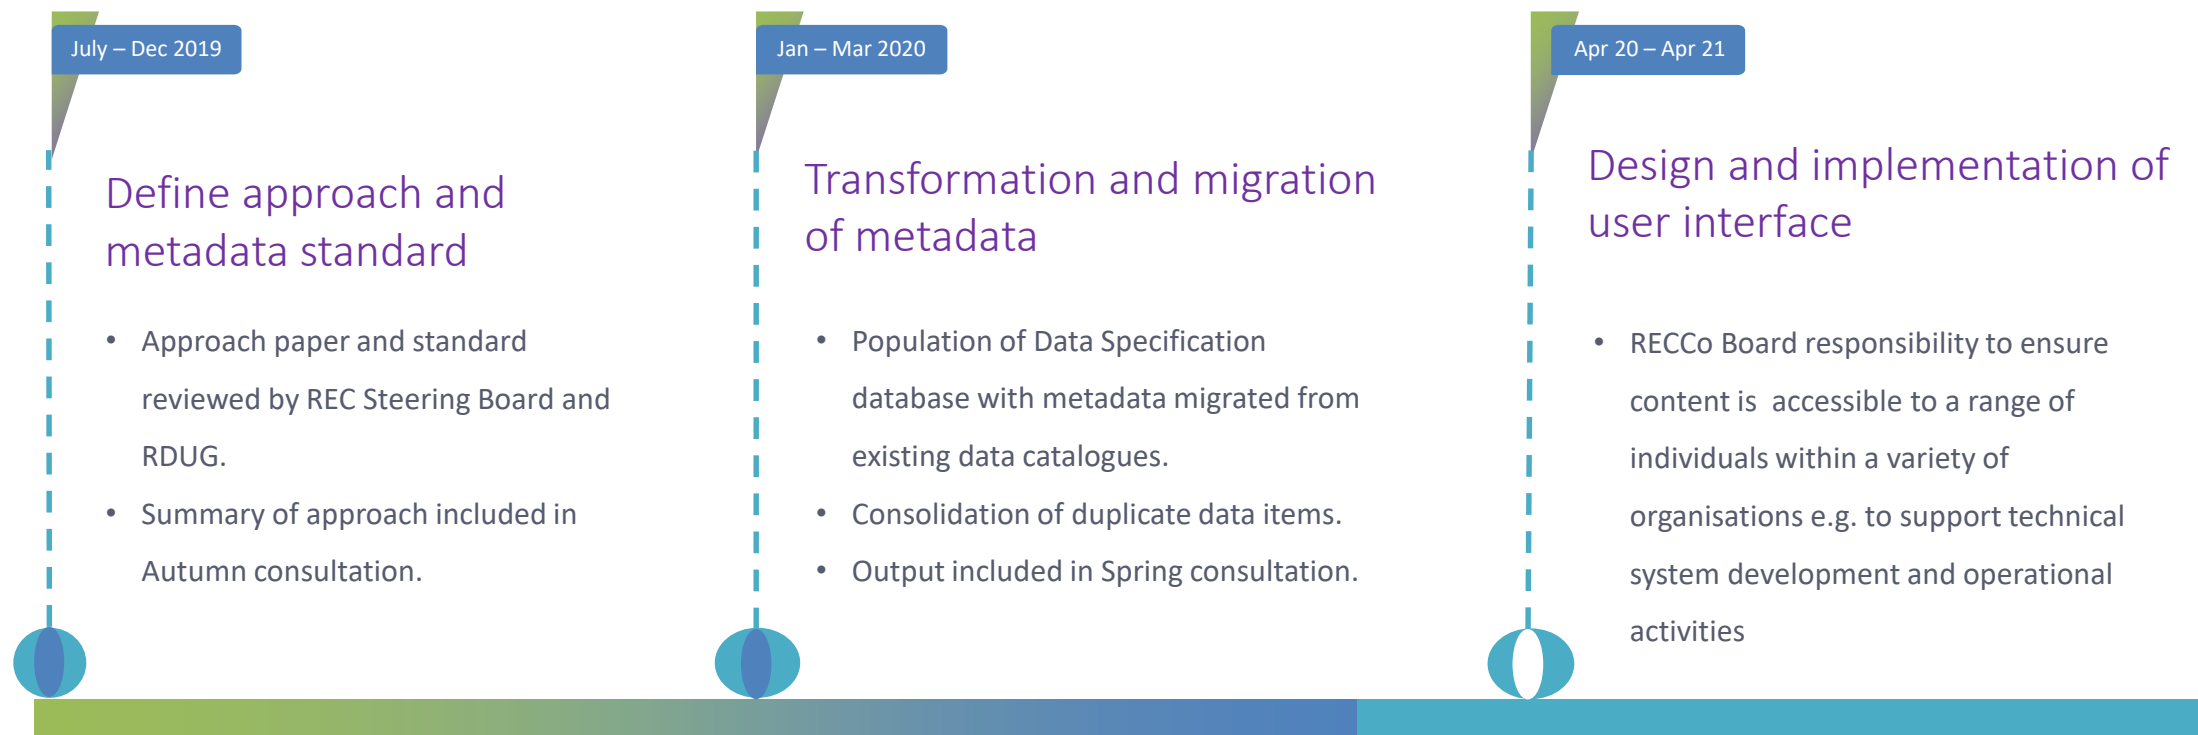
July – Dec 2019

Define approach and metadata standard

• Approach paper and standard reviewed by REC Steering Board and RDUG.
• Summary of approach included in Autumn consultation.

Jan – Mar 2020

Transformation and migration of metadata

• Population of Data Specification database with metadata migrated from existing data catalogues.
• Consolidation of duplicate data items.
• Output included in Spring consultation.

Apr 20 – Apr 21

Design and implementation of user interface

• RECCo Board responsibility to ensure content is  accessible to a range of individuals within a variety of organisations e.g. to support technical system development and operational activities